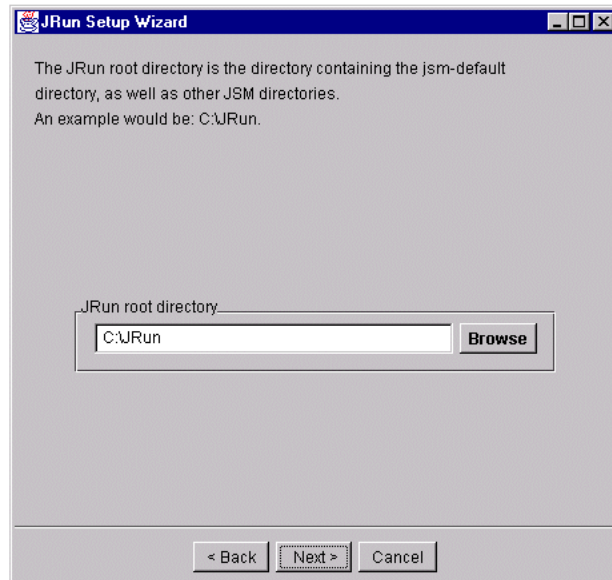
JRun Setup Wizard

The JRun root directory is the directory containing the jsm-default directory, as well as other JSM directories.
An example would be: C:\JRun.

JRun root directory

C:\JRun

Browse

< Back

Next >

Cancel